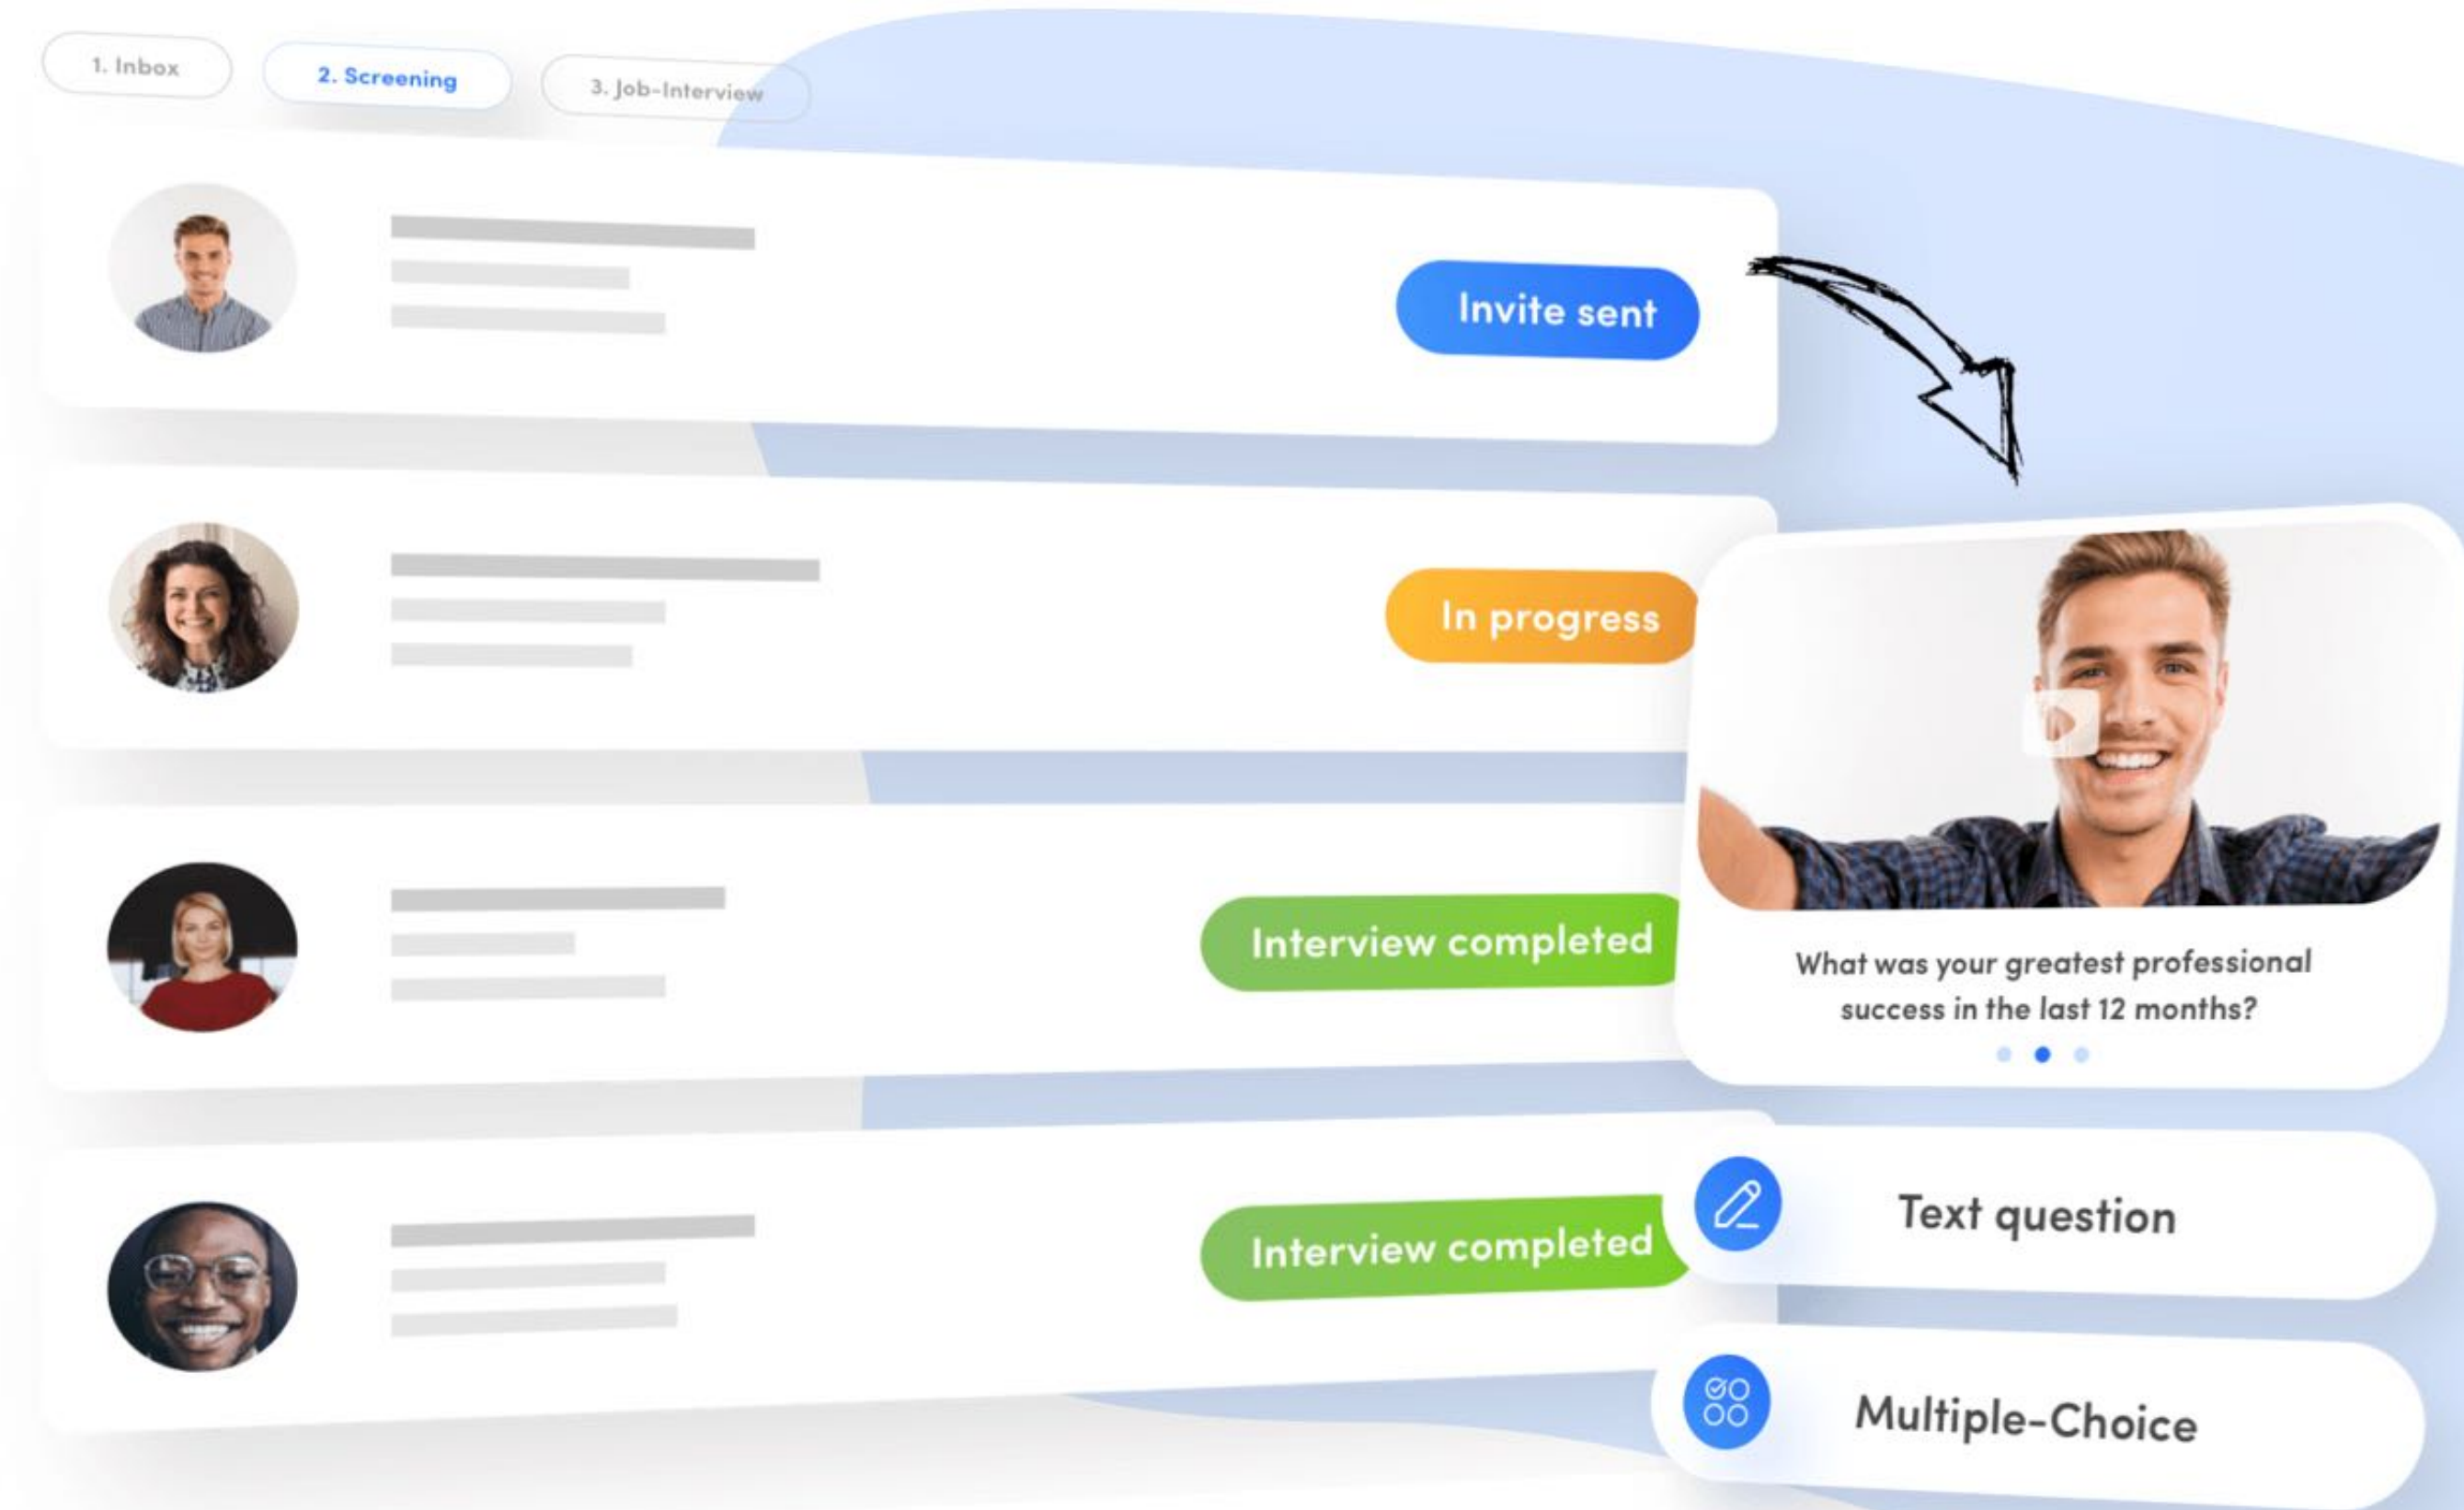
1. Inbox

2. Screening

3. Job-Interview

Invite sent

In progress

Interview completed

Interview completed

What was your greatest professional success in the last 12 months?

Text question

Multiple-Choice